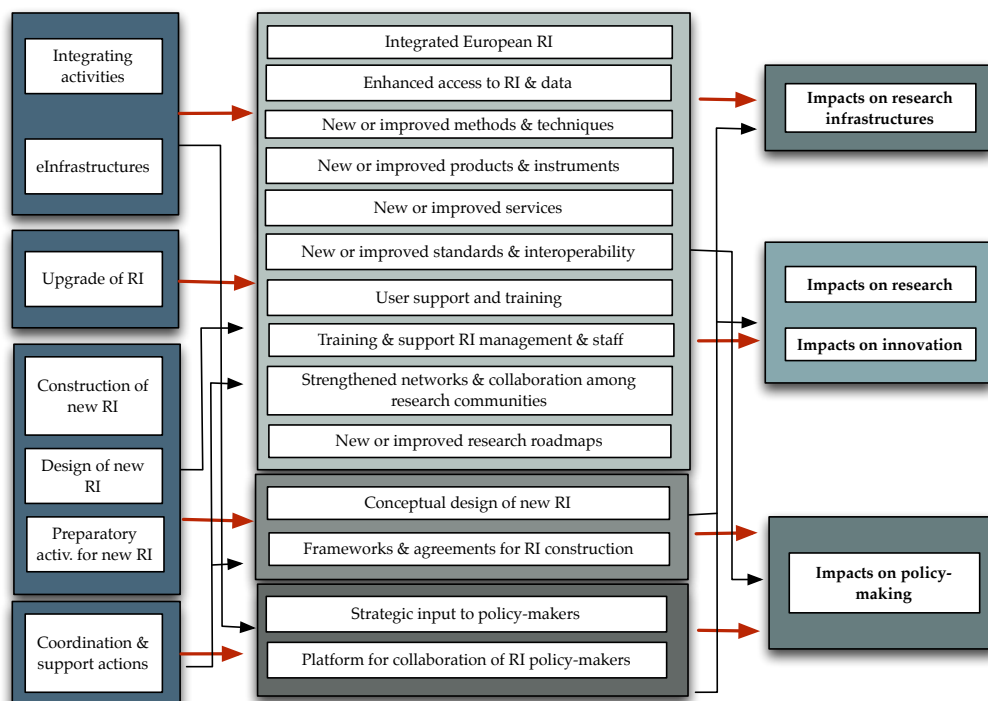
Integrating activities

eInfrastructures

Upgrade of RI

Construction of new RI

Design of new RI

Preparatory activ. for new RI

Coordination & support actions

Integrated European RI

Enhanced access to RI & data

New or improved methods & techniques

New or improved products & instruments

New or improved services

New or improved standards & interoperability

User support and training

Training & support RI management & staff

Strengthened networks & collaboration among research communities

New or improved research roadmaps

Conceptual design of new RI

Frameworks & agreements for RI construction

Strategic input to policy-makers

Platform for collaboration of RI policy-makers

Impacts on research infrastructures

Impacts on research

Impacts on innovation

Impacts on policy-making